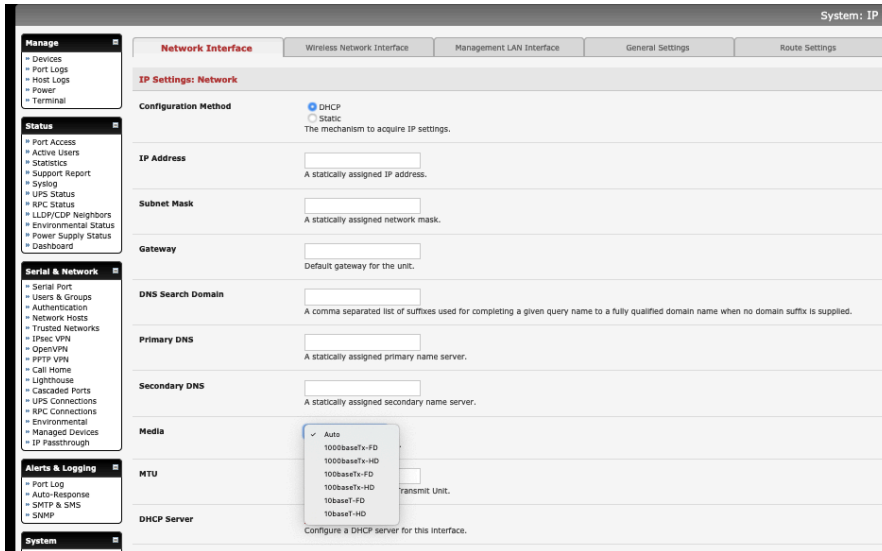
System: IP

Manage
» Devices
» Port Logs
» Host Logs
» Power
» Terminal

Status
» Port Access
» Active Users
» Statistics
» Support Report
» Syslog
» UPS Status
» RPC Status
» LLDP/CDP Neighbors
» Environmental Status
» Power Supply Status
» Dashboard

Serial & Network
» Serial Port
» Users & Groups
» Authentication
» Network Hosts
» Trusted Networks
» IPsec VPN
» OpenVPN
» PPTP VPN
» Call Home
» Lighthouse
» Cascaded Ports
» UPS Connections
» RPC Connections
» Environmental
» Managed Devices
» IP Passthrough

Alerts & Logging
» Port Log
» Auto-Response
» SMTP & SMS
» SNMP

System

Network Interface | Wireless Network Interface | Management LAN Interface | General Settings | Route Settings

IP Settings: Network

Configuration Method
DHCP
Static
The mechanism to acquire IP settings.

IP Address
A statically assigned IP address.

Subnet Mask
A statically assigned network mask.

Gateway
Default gateway for the unit.

DNS Search Domain
A comma separated list of suffixes used for completing a given query name to a fully qualified domain name when no domain suffix is supplied.

Primary DNS
A statically assigned primary name server.

Secondary DNS
A statically assigned secondary name server.

Media
Auto
1000baseTx-FD
1000baseTx-HD
100baseTx-FD
100baseTx-HD
10baseT-FD
10baseT-HD

MTU
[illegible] Transmit Unit.

DHCP Server
Configure a DHCP server for this interface.